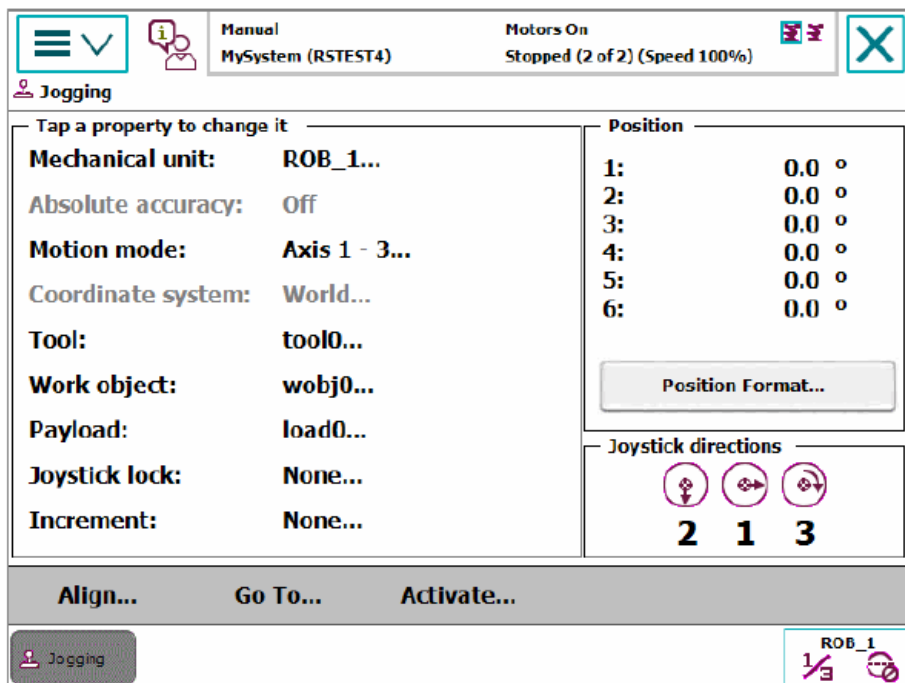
Manual
MySystem (RSTEST4)

Motors On
Stopped (2 of 2) (Speed 100%)

Jogging

Tap a property to change it

Mechanical unit: ROB_1...
Absolute accuracy: Off
Motion mode: Axis 1 - 3...
Coordinate system: World...
Tool: tool0...
Work object: wobj0...
Payload: load0...
Joystick lock: None...
Increment: None...

Position

| | |
|---|---|
| 1: | 0.0 ° |
| 2: | 0.0 ° |
| 3: | 0.0 ° |
| 4: | 0.0 ° |
| 5: | 0.0 ° |
| 6: | 0.0 ° |

Position Format...

Joystick directions

2 1 3

Align... Go To... Activate...

Jogging

ROB_1
$\frac{1}{3}$